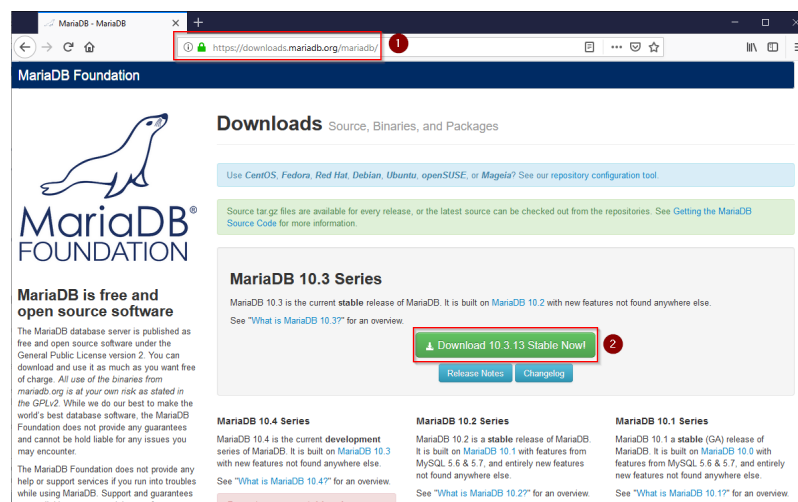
MariaDB - MariaDB

https://downloads.mariadb.org/mariadb/

1

MariaDB Foundation

MariaDB® FOUNDATION

MariaDB is free and open source software

The MariaDB database server is published as free and open source software under the General Public License version 2. You can download and use it as much as you want free of charge. All use of the binaries from mariadb.org is at your own risk as stated in the GPLv2. While we do our best to make the world's best database software, the MariaDB Foundation does not provide any guarantees and cannot be hold liable for any issues you may encounter.

The MariaDB Foundation does not provide any help or support services if you run into troubles while using MariaDB. Support and guarantees

Downloads Source, Binaries, and Packages

Use CentOS, Fedora, Red Hat, Debian, Ubuntu, openSUSE, or Mageia? See our repository configuration tool.

Source tar.gz files are available for every release, or the latest source can be checked out from the repositories. See Getting the MariaDB Source Code for more information.

MariaDB 10.3 Series

MariaDB 10.3 is the current stable release of MariaDB. It is built on MariaDB 10.2 with new features not found anywhere else.

See "What is MariaDB 10.3?" for an overview.

Download 10.3.13 Stable Now!

2

Release Notes

Changelog

MariaDB 10.4 Series

MariaDB 10.4 is the current development series of MariaDB. It is built on MariaDB 10.3 with new features not found anywhere else.

See "What is MariaDB 10.4?" for an overview.

MariaDB 10.2 Series

MariaDB 10.2 is a stable release of MariaDB. It is built on MariaDB 10.1 with features from MySQL 5.6 & 5.7, and entirely new features not found anywhere else.

See "What is MariaDB 10.2?" for an overview.

MariaDB 10.1 Series

MariaDB 10.1 is a stable (GA) release of MariaDB. It is built on MariaDB 10.0 with features from MySQL 5.6 & 5.7, and entirely new features not found anywhere else.

See "What is MariaDB 10.1?" for an overview.